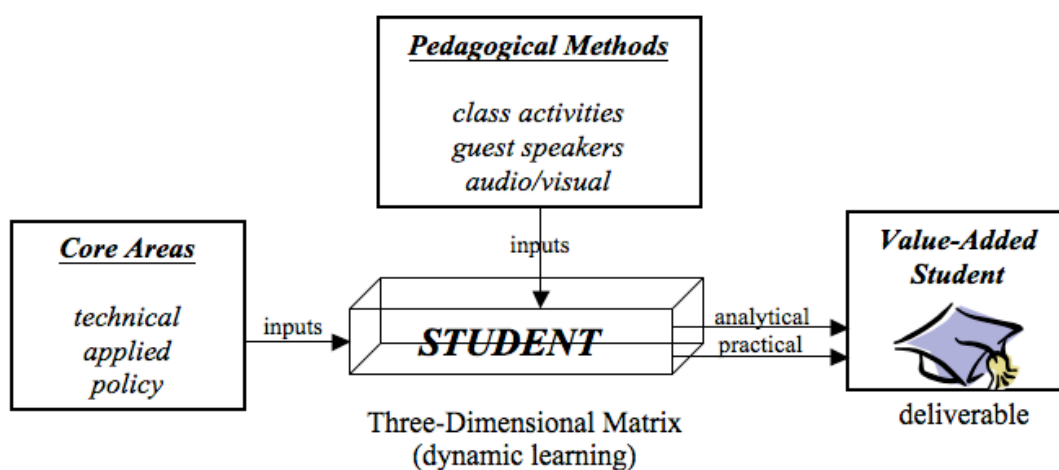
Pedagogical Methods

class activities
guest speakers
audio/visual

inputs

Core Areas

technical
applied
policy

inputs

STUDENT

analytical
practical

Value-Added Student

deliverable

Three-Dimensional Matrix
(dynamic learning)